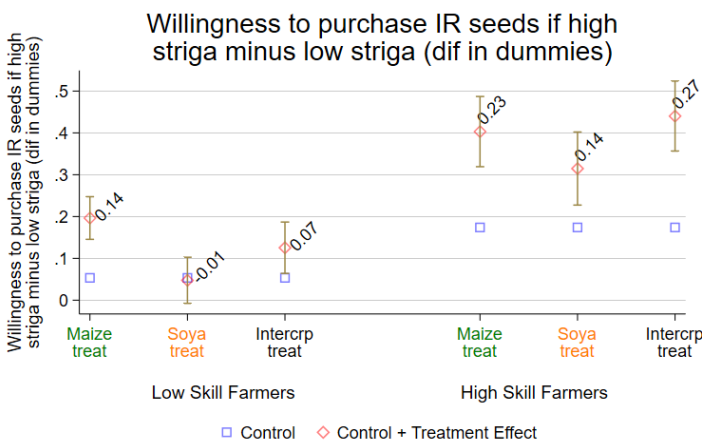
Willingness to purchase IR seeds if high striga minus low striga (dif in dummies)

Willingness to purchase IR seeds if high striga minus low striga (dif in dummies)

.5
.4
.3
.2
.1
0

0.14
-0.01
0.07
0.23
0.14
0.27

Maize treat
Soya treat
Intercrp treat
Maize treat
Soya treat
Intercrp treat

Low Skill Farmers
High Skill Farmers

Control
Control + Treatment Effect